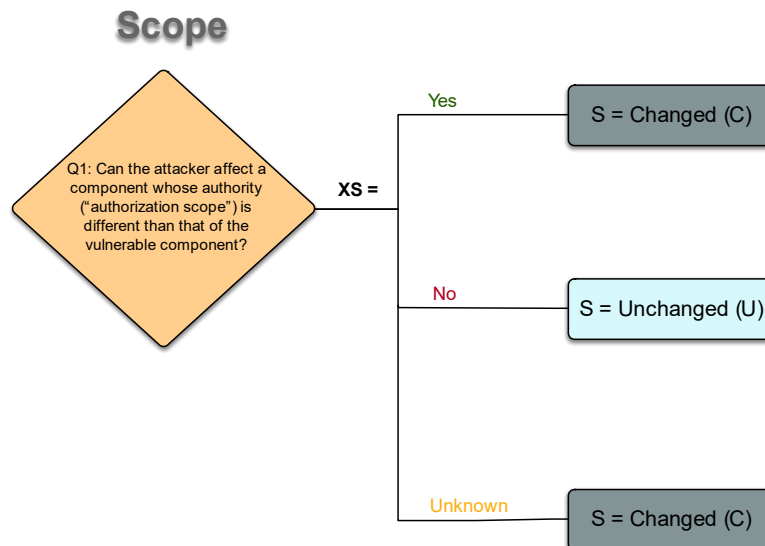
Scope

Q1: Can the attacker affect a component whose authority ("authorization scope") is different than that of the vulnerable component?

XS =

Yes

S = Changed (C)

No

S = Unchanged (U)

Unknown

S = Changed (C)